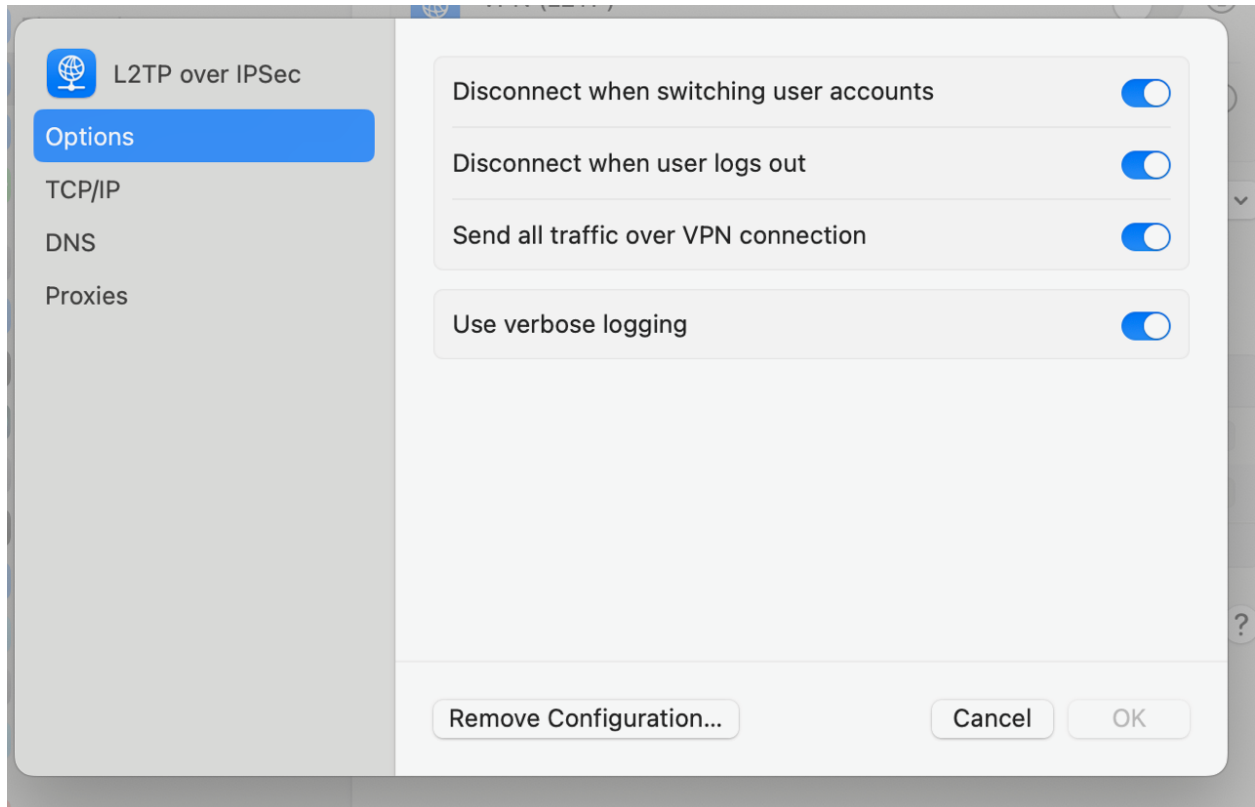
L2TP over IPSec

Options

TCP/IP

DNS

Proxies

Disconnect when switching user accounts

Disconnect when user logs out

Send all traffic over VPN connection

Use verbose logging

Remove Configuration...

Cancel

OK

?